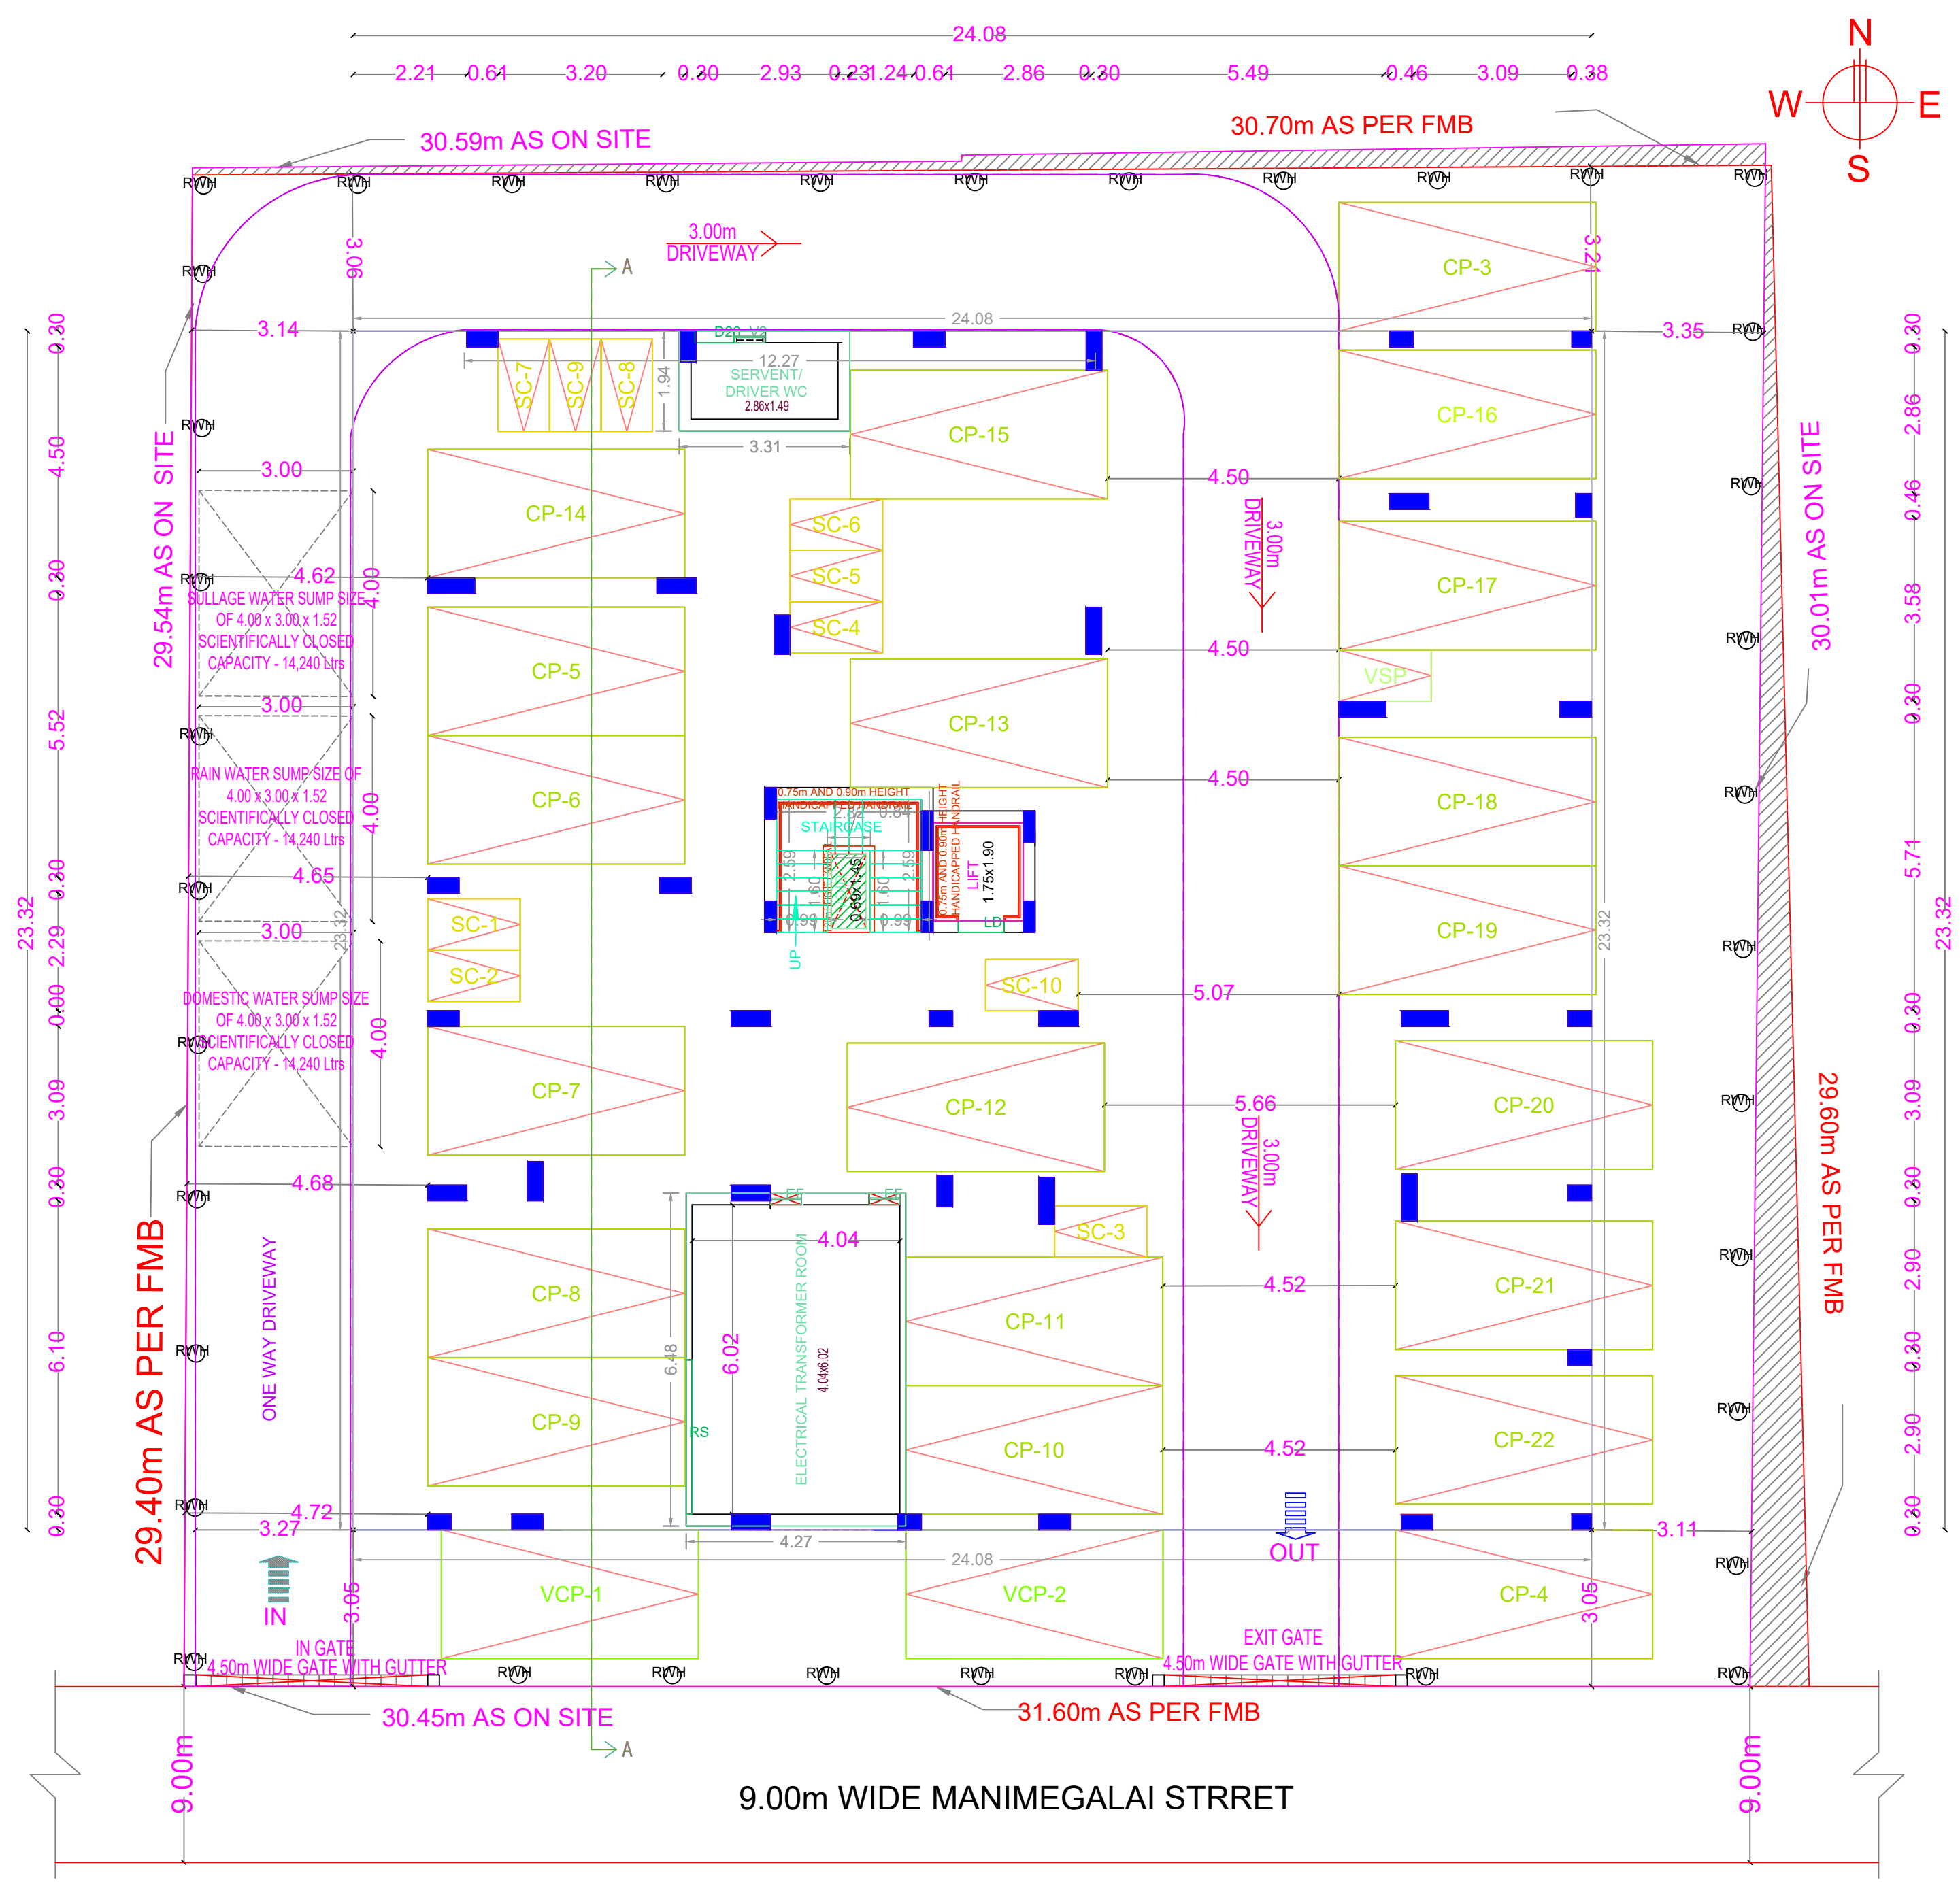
24.08

2.21 0.61 3.20 0.30 2.93 0.23 1.24 0.61 2.86 0.30 5.49 0.46 3.09 0.38

N
W E
S

30.59m AS ON SITE

30.70m AS PER FMB

RWH RWH RWH RWH RWH RWH RWH RWH RWH RWH RWH

3.00m
DRIVEWAY

A

3.06

3.21

CP-3

24.08

3.14

3.35

SC-7 SC-9 SC-8

1.94

D20 V2

12.27
SERVENT/ DRIVER WC
2.86x1.49

CP-15

CP-16

3.31

3.00

CP-14

4.50

3.00m DRIVEWAY

SC-6

SC-5

SC-4

CP-17

4.62

4.00

SULLAGE WATER SUMP SIZE OF 4.00 x 3.00 x 1.52 SCIENTIFICALLY CLOSED CAPACITY - 14,240 Ltrs

CP-5

4.50

VSP

29.54m AS ON SITE

30.01m AS ON SITE

3.00

CP-13

RAIN WATER SUMP SIZE OF 4.00 x 3.00 x 1.52 SCIENTIFICALLY CLOSED CAPACITY - 14,240 Ltrs

4.00

CP-6

4.50

CP-18

0.75m AND 0.90m HEIGHT HANDICAPPED HANDRAIL

STAIRCASE

2.52 0.84

0.75m AND 0.90m HEIGHT HANDICAPPED HANDRAIL

LIFT
1.75x1.90

4.65

2.59 1.60 0.99 0.99x1.45 1.60 2.59 0.99

UP

LD

CP-19

3.00

SC-1

SC-2

23.32

23.32

23.32

23.32

SC-10

5.07

DOMESTIC WATER SUMP SIZE OF 4.00 x 3.00 x 1.52 SCIENTIFICALLY CLOSED CAPACITY - 14,240 Ltrs

4.00

CP-7

CP-12

5.66

3.00m DRIVEWAY

CP-20

29.60m AS PER FMB

4.68

4.04

SC-3

CP-8

ELECTRICAL TRANSFORMER ROOM
4.04x6.02

6.48

6.02

CP-11

4.52

CP-21

ONE WAY DRIVEWAY

29.40m AS PER FMB

CP-9

RS

CP-10

4.52

CP-22

4.72

3.27

4.27

24.08

OUT

3.11

IN

3.05

VCP-1

VCP-2

CP-4

3.05

IN GATE
4.50m WIDE GATE WITH GUTTER

EXIT GATE
4.50m WIDE GATE WITH GUTTER

30.45m AS ON SITE

31.60m AS PER FMB

9.00m

9.00m WIDE MANIMEGALAI STRRET

9.00m

0.30 4.50 0.30 5.52 0.30 2.29 0.00 3.09 0.30 6.10 0.30

0.30 2.86 0.46 3.58 0.30 5.71 0.30 3.09 0.30 2.90 0.30 2.90 0.30